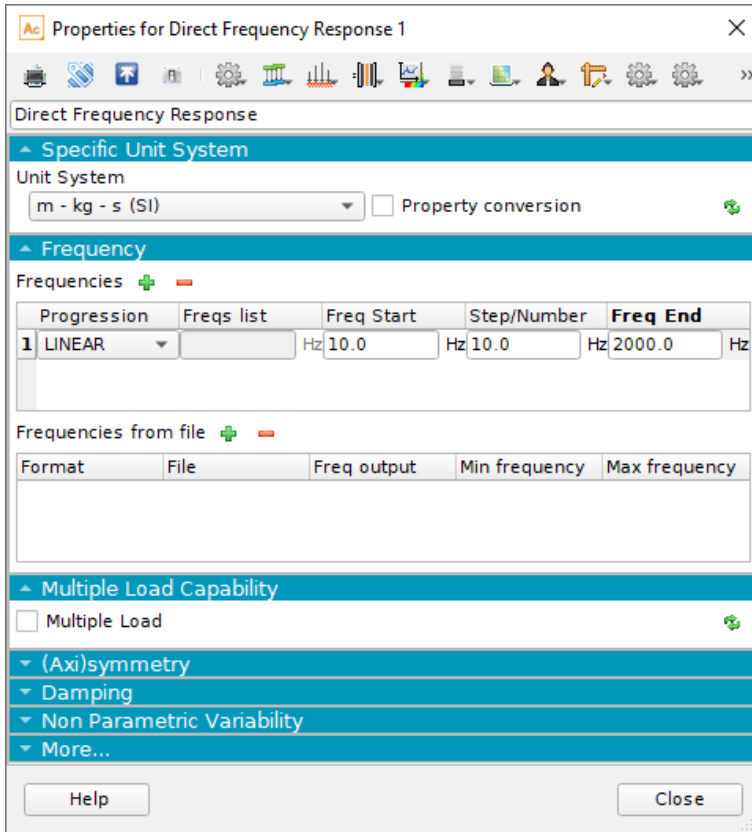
Properties for Direct Frequency Response 1

Direct Frequency Response

Specific Unit System

Unit System

m - kg - s (SI)

Property conversion

Frequency

Frequencies

| | Progression | Freqs list | Freq Start | Step/Number | Freq End |
|---|---|---|---|---|---|
| 1 | LINEAR | Hz | 10.0 Hz | 10.0 Hz | 2000.0 Hz |

Frequencies from file

| Format | File | Freq output | Min frequency | Max frequency |
|---|---|---|---|---|

Multiple Load Capability

Multiple Load

(Axi)symmetry

Damping

Non Parametric Variability

More...

Help

Close